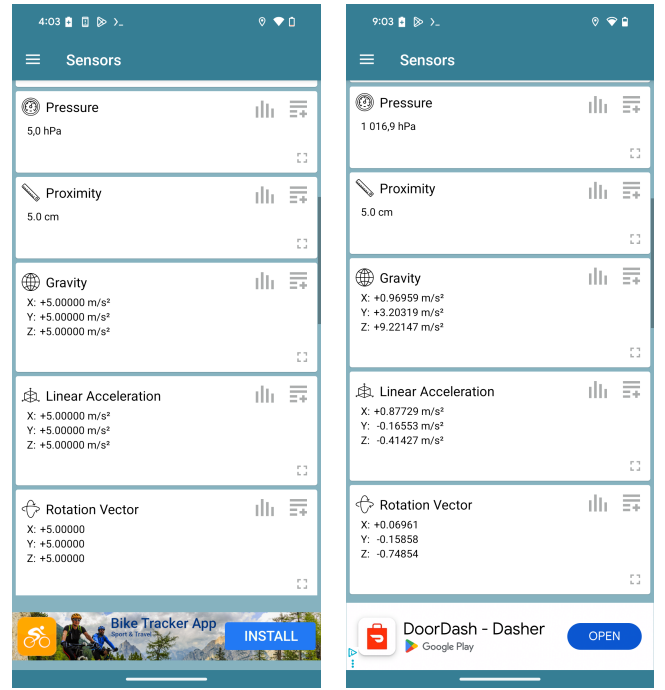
4:03

Sensors

Pressure
5,0 hPa

Proximity
5.0 cm

Gravity
X: +5.00000 m/s²
Y: +5.00000 m/s²
Z: +5.00000 m/s²

Linear Acceleration
X: +5.00000 m/s²
Y: +5.00000 m/s²
Z: +5.00000 m/s²

Rotation Vector
X: +5.00000
Y: +5.00000
Z: +5.00000

Bike Tracker App
Sport & Travel
INSTALL

9:03

Sensors

Pressure
1 016,9 hPa

Proximity
5.0 cm

Gravity
X: +0.96959 m/s²
Y: +3.20319 m/s²
Z: +9.22147 m/s²

Linear Acceleration
X: +0.87729 m/s²
Y: -0.16553 m/s²
Z: -0.41427 m/s²

Rotation Vector
X: +0.06961
Y: -0.15858
Z: -0.74854

DoorDash - Dasher
Google Play
OPEN